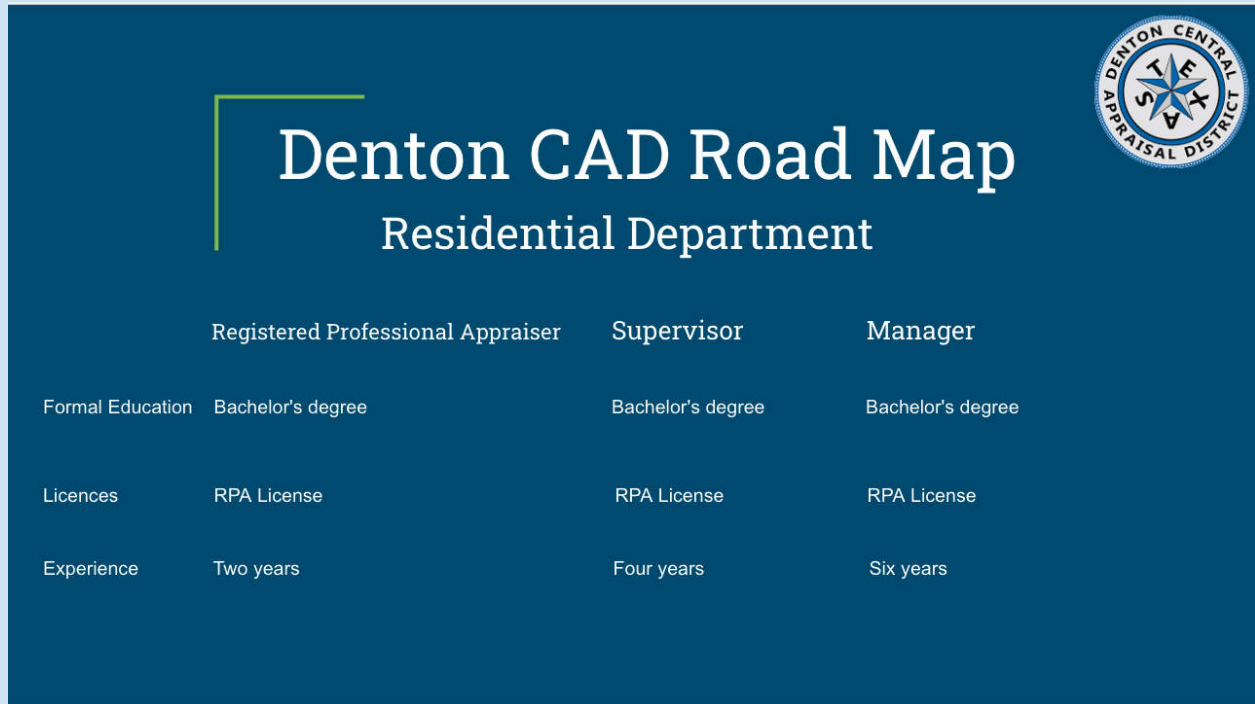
DENTON CENTRAL APPRAISAL DISTRICT
TEXAS

Denton CAD Road Map
Residential Department

| | Registered Professional Appraiser | Supervisor | Manager |
|---|---|---|---|
| Formal Education | Bachelor's degree | Bachelor's degree | Bachelor's degree |
| Licences | RPA License | RPA License | RPA License |
| Experience | Two years | Four years | Six years |